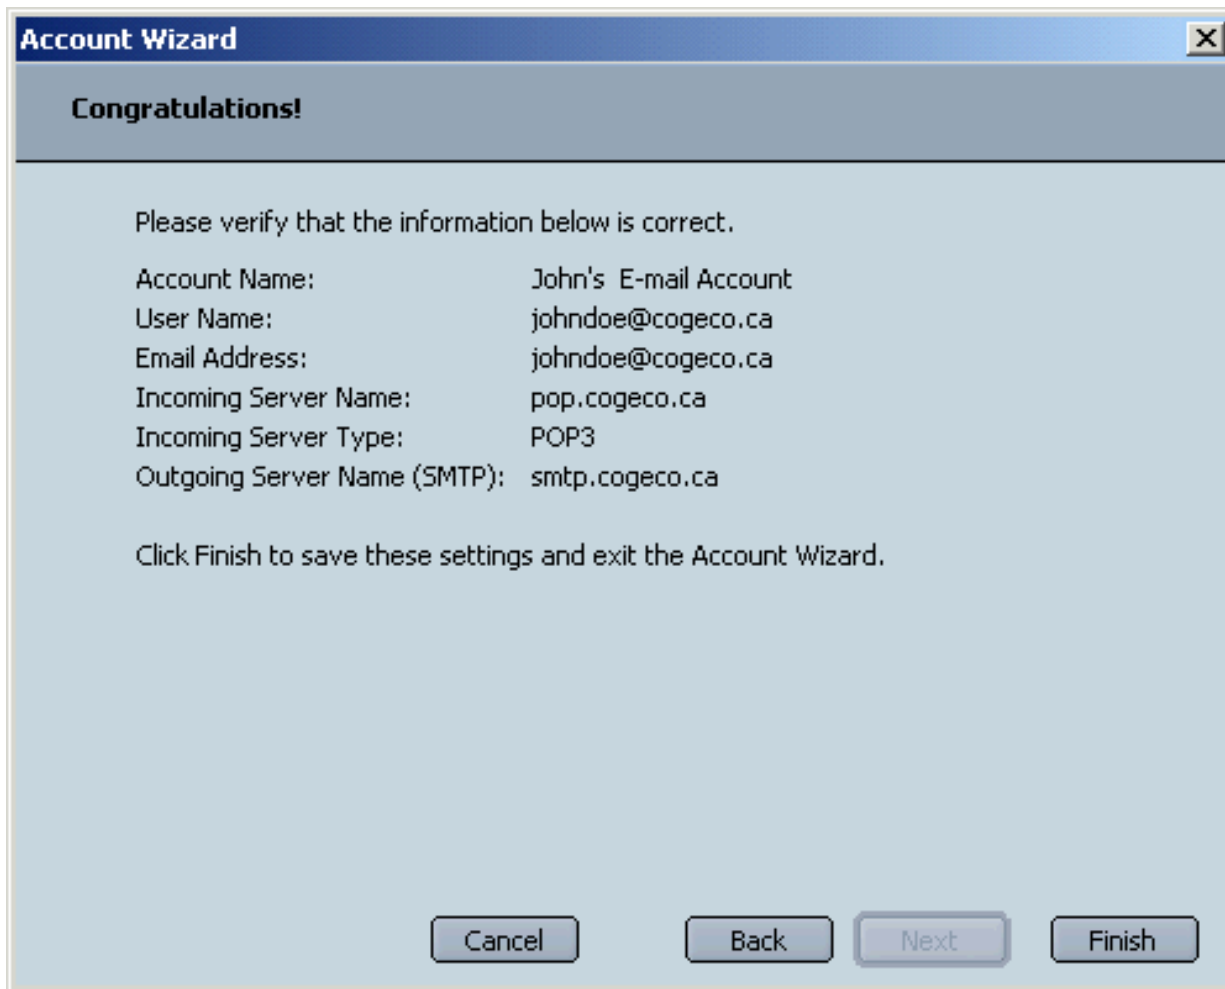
Account Wizard

Congratulations!

Please verify that the information below is correct.

| | |
|---|---|
| Account Name: | John's E-mail Account |
| User Name: | johndoe@cogeco.ca |
| Email Address: | johndoe@cogeco.ca |
| Incoming Server Name: | pop.cogeco.ca |
| Incoming Server Type: | POP3 |
| Outgoing Server Name (SMTP): | smtp.cogeco.ca |

Click Finish to save these settings and exit the Account Wizard.

Cancel Back Next Finish